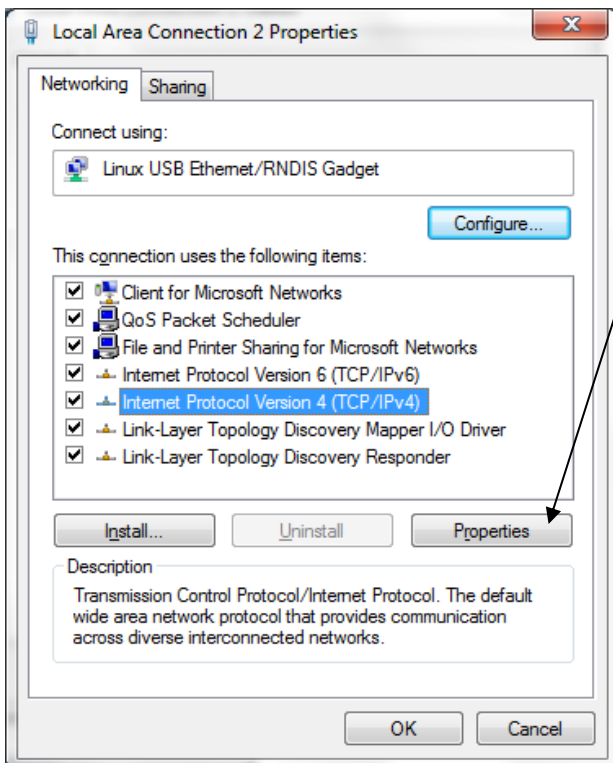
Local Area Connection 2 Properties

X

Networking

Sharing

Connect using:

Linux USB Ethernet/RNDIS Gadget

Configure...

This connection uses the following items:

Client for Microsoft Networks

QoS Packet Scheduler

File and Printer Sharing for Microsoft Networks

Internet Protocol Version 6 (TCP/IPv6)

Internet Protocol Version 4 (TCP/IPv4)

Link-Layer Topology Discovery Mapper I/O Driver

Link-Layer Topology Discovery Responder

Install...

Uninstall

Properties

Description

Transmission Control Protocol/Internet Protocol. The default wide area network protocol that provides communication across diverse interconnected networks.

OK

Cancel